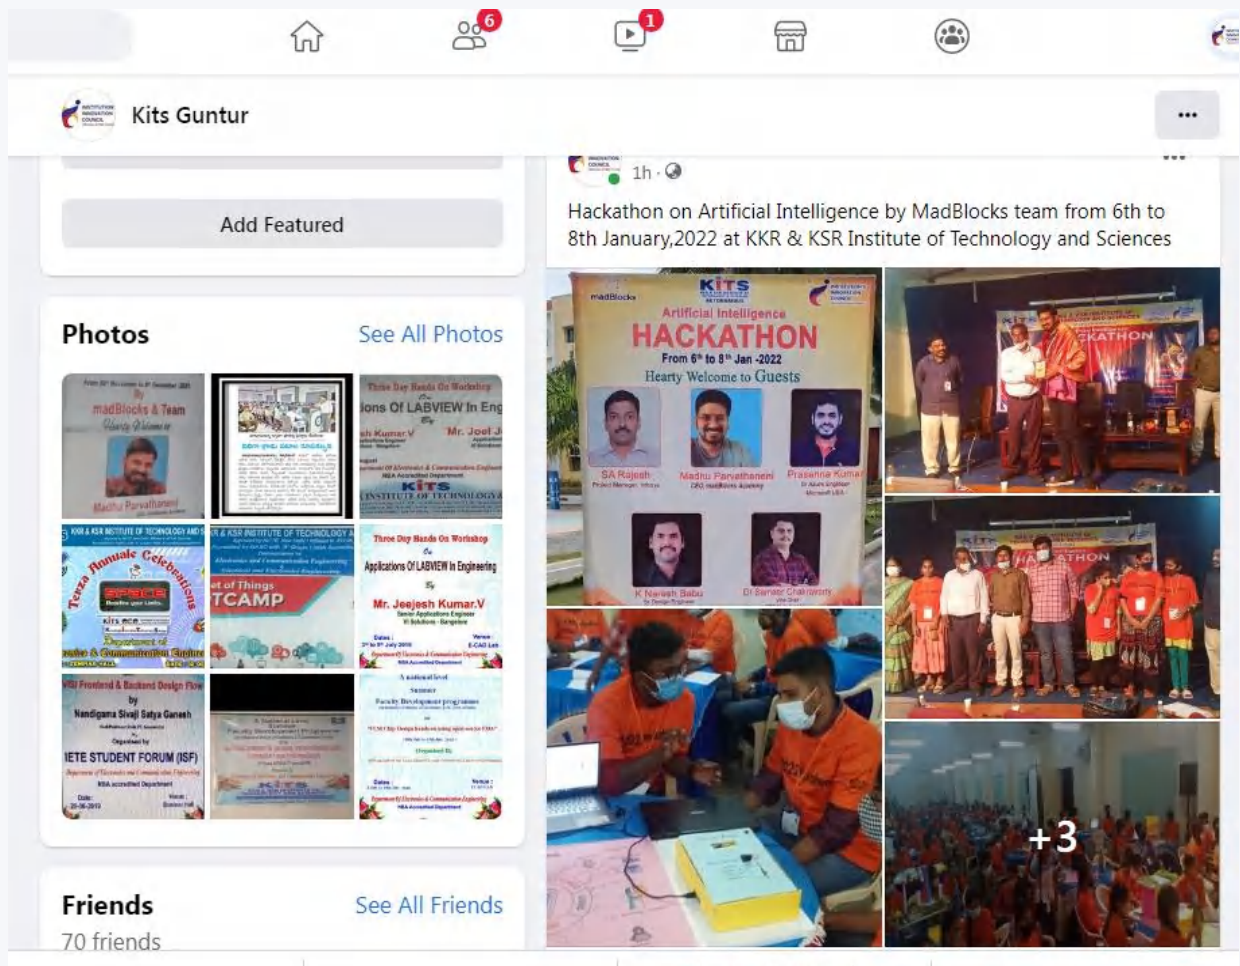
6

1

Kits Guntur

...

Add Featured

Photos

See All Photos

madBlocks & Team

Madhu Parvathaneni

Three Day Hands On Workshop

ions Of LABVIEW In Eng

Mr. Joel J

KITS

Terza Annuale Celebrations

SPACE

et of Things

TCAMP

Three Day Hands On Workshop

Applications Of LABVIEW In Engineering

Mr. Jeejesh Kumar.V

Nandigama Sivaji Satya Ganesh

IETE STUDENT FORUM (ISF)

Friends

See All Friends

70 friends

1h ·

...

Hackathon on Artificial Intelligence by MadBlocks team from 6th to 8th January,2022 at KKR & KSR Institute of Technology and Sciences

KITS

madBlocks

Artificial Intelligence

HACKATHON

From 6th to 8th Jan -2022

Hearty Welcome to Guests

SA Rajesh

Madhu Parvathaneni

Prasanna Kumar

K Naresh Babu

Dr Sameer Chakravarthy

KATHON

ATHON

+3